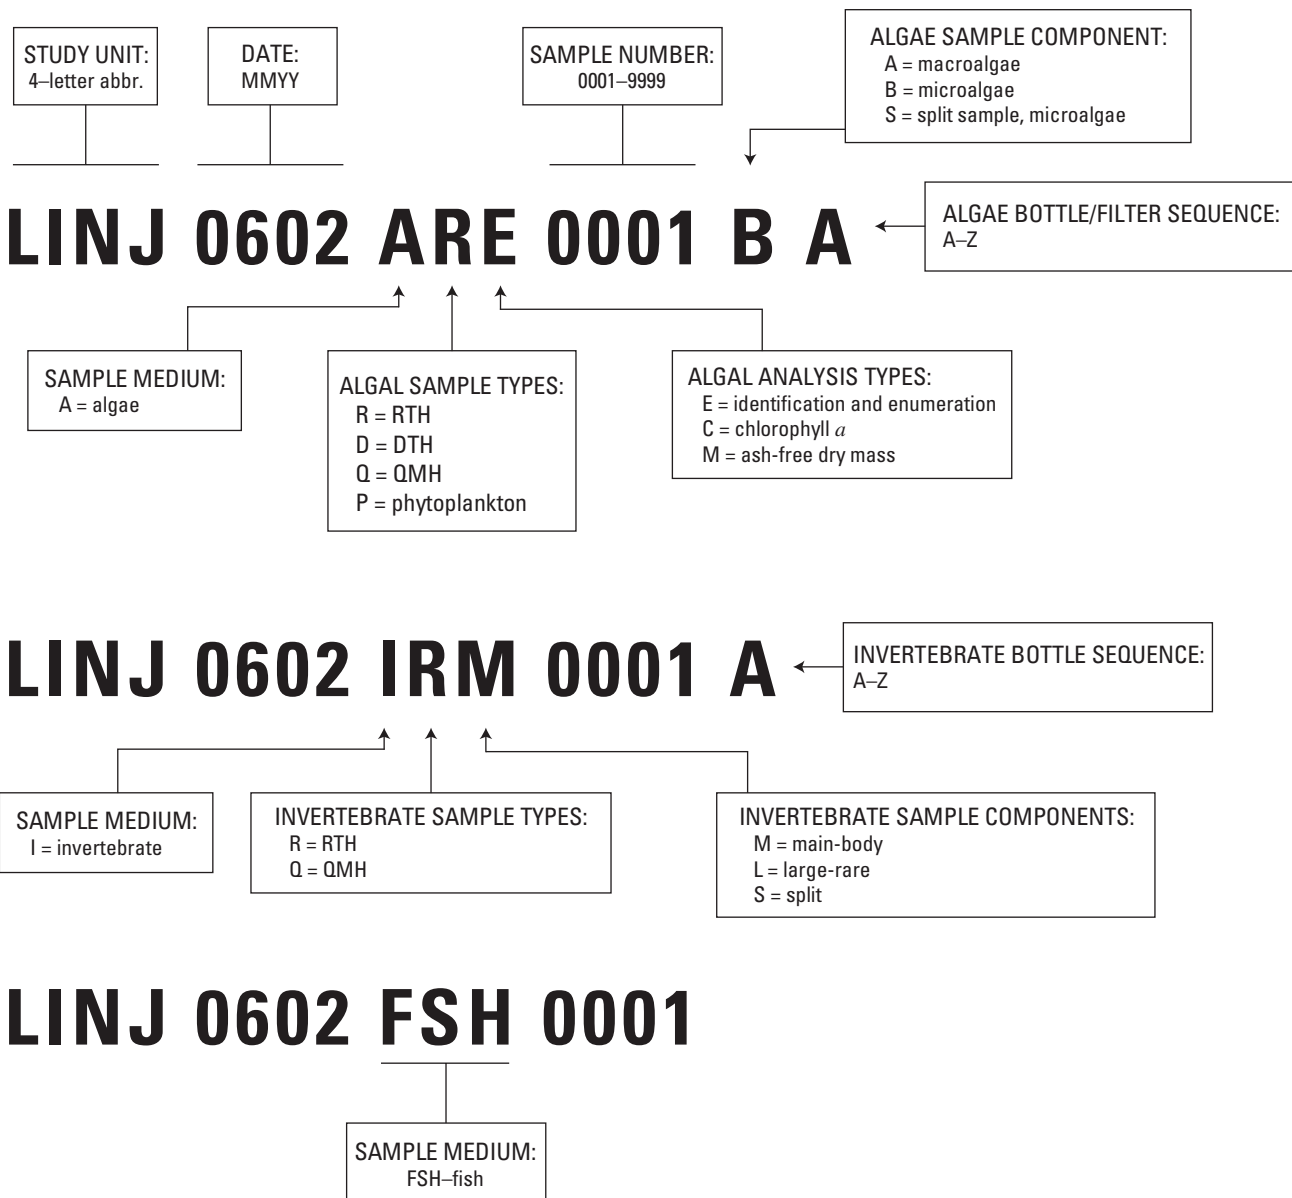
STUDY UNIT:
4–letter abbr.

DATE:
MMYY

SAMPLE NUMBER:
0001–9999

ALGAE SAMPLE COMPONENT:
A = macroalgae
B = microalgae
S = split sample, microalgae

LINJ 0602 ARE 0001 B A

ALGAE BOTTLE/FILTER SEQUENCE:
A–Z

SAMPLE MEDIUM:
A = algae

ALGAL SAMPLE TYPES:
R = RTH
D = DTH
Q = QMH
P = phytoplankton

ALGAL ANALYSIS TYPES:
E = identification and enumeration
C = chlorophyll $a$
M = ash-free dry mass

LINJ 0602 IRM 0001 A

INVERTEBRATE BOTTLE SEQUENCE:
A–Z

SAMPLE MEDIUM:
I = invertebrate

INVERTEBRATE SAMPLE TYPES:
R = RTH
Q = QMH

INVERTEBRATE SAMPLE COMPONENTS:
M = main-body
L = large-rare
S = split

LINJ 0602 FSH 0001

SAMPLE MEDIUM:
FSH–fish